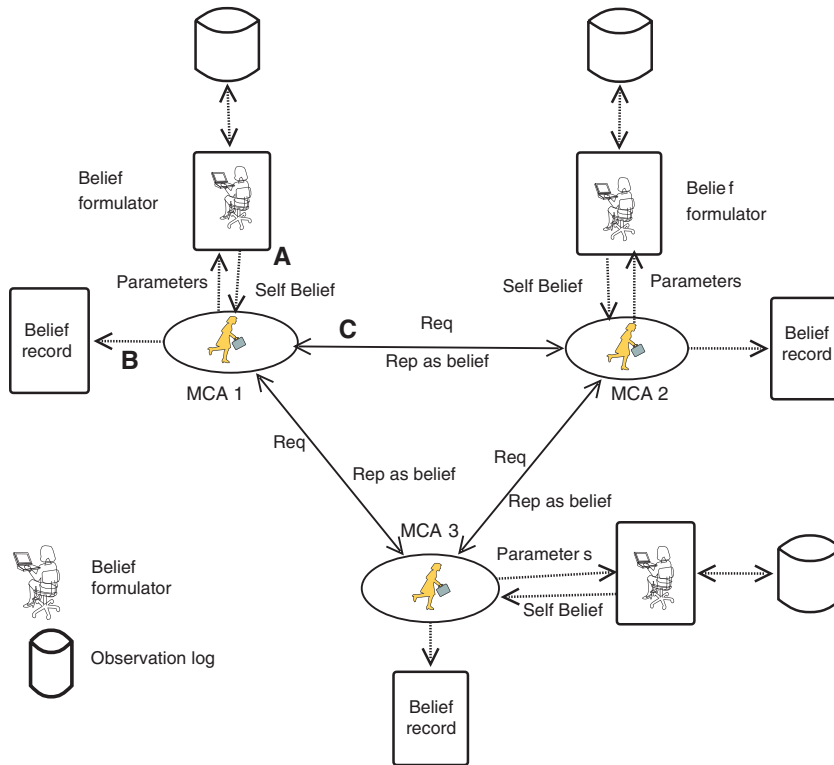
Belief formulator

Belie f formulator

A

Parameters

Self Belief

Self Belief

Parameters

Belief record

C

Req

Belief record

B

Rep as belief

MCA 1

MCA 2

Req

Rep as belief

Req

Rep as belief

MCA 3

Parameter s

Belief formulator

Self Belief

Observation log

Belief record